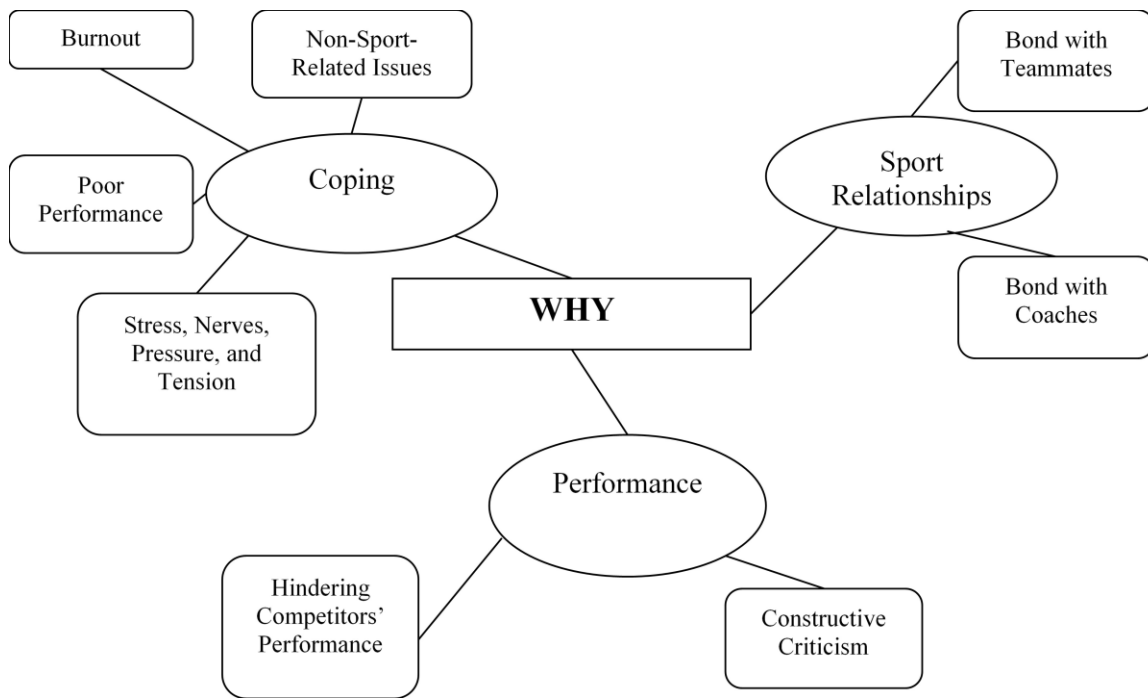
Burnout

Non-Sport-Related Issues

Bond with Teammates

Coping

Sport Relationships

Poor Performance

WHY

Bond with Coaches

Stress, Nerves, Pressure, and Tension

Performance

Hindering Competitors' Performance

Constructive Criticism